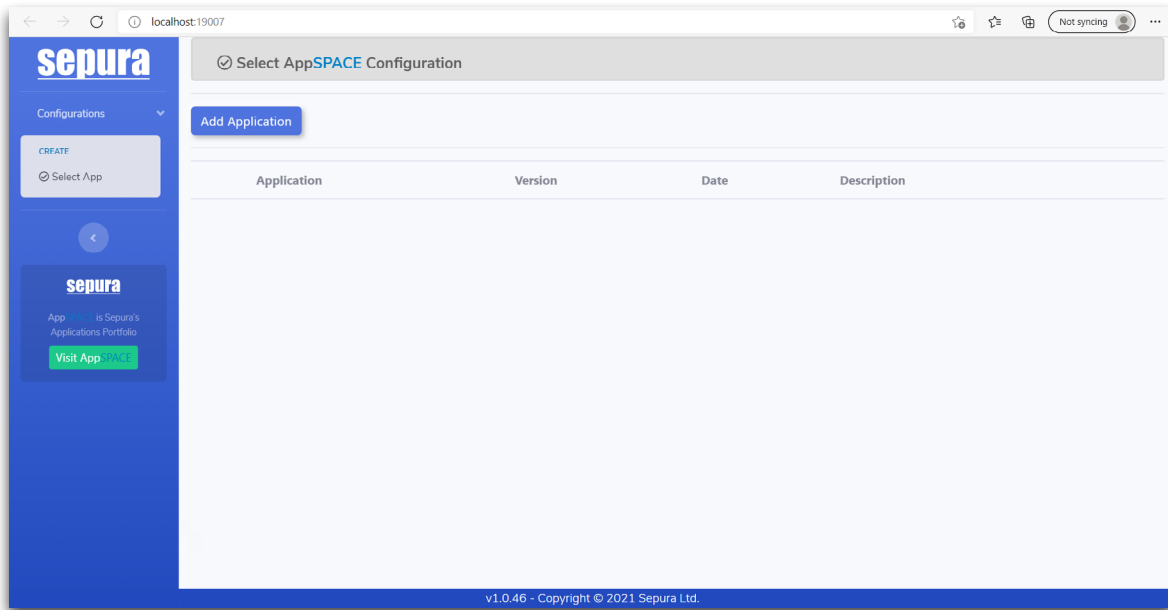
localhost:19007

Not syncing

sepura

Configurations

CREATE

Select App

sepura

App SPACE is Sepura's Applications Portfolio

Visit AppSPACE

Select AppSPACE Configuration

Add Application

| Application | Version | Date | Description |
|---|---|---|---|

v1.0.46 - Copyright © 2021 Sepura Ltd.